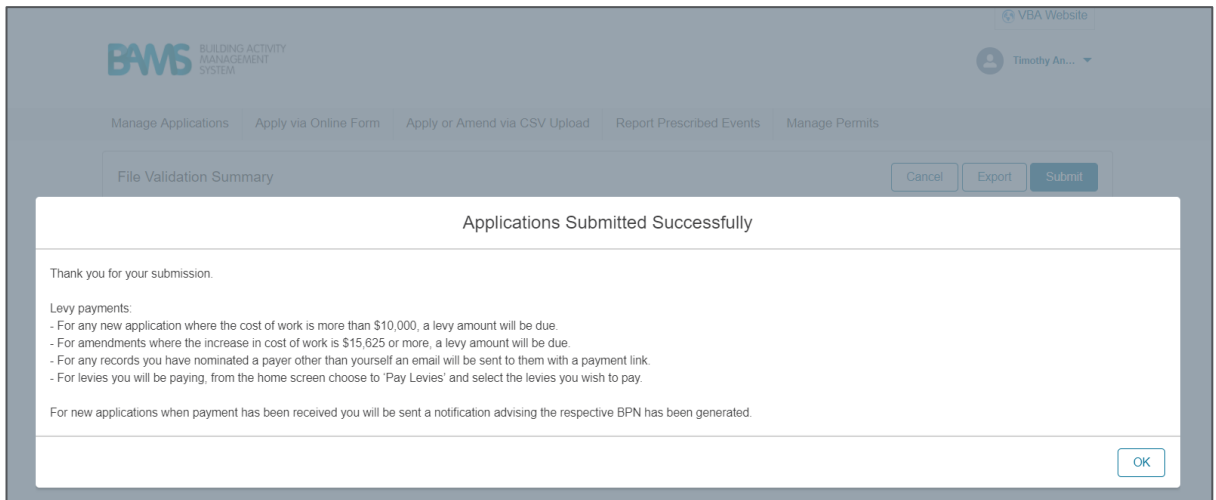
VBA Website

BAMS BUILDING ACTIVITY MANAGEMENT SYSTEM

Timothy An...

Manage Applications Apply via Online Form Apply or Amend via CSV Upload Report Prescribed Events Manage Permits

File Validation Summary

Cancel Export Submit

Applications Submitted Successfully

Thank you for your submission.

Levy payments:
- For any new application where the cost of work is more than \$10,000, a levy amount will be due.
- For amendments where the increase in cost of work is \$15,625 or more, a levy amount will be due.
- For any records you have nominated a payer other than yourself an email will be sent to them with a payment link.
- For levies you will be paying, from the home screen choose to 'Pay Levies' and select the levies you wish to pay.

For new applications when payment has been received you will be sent a notification advising the respective BPN has been generated.

OK